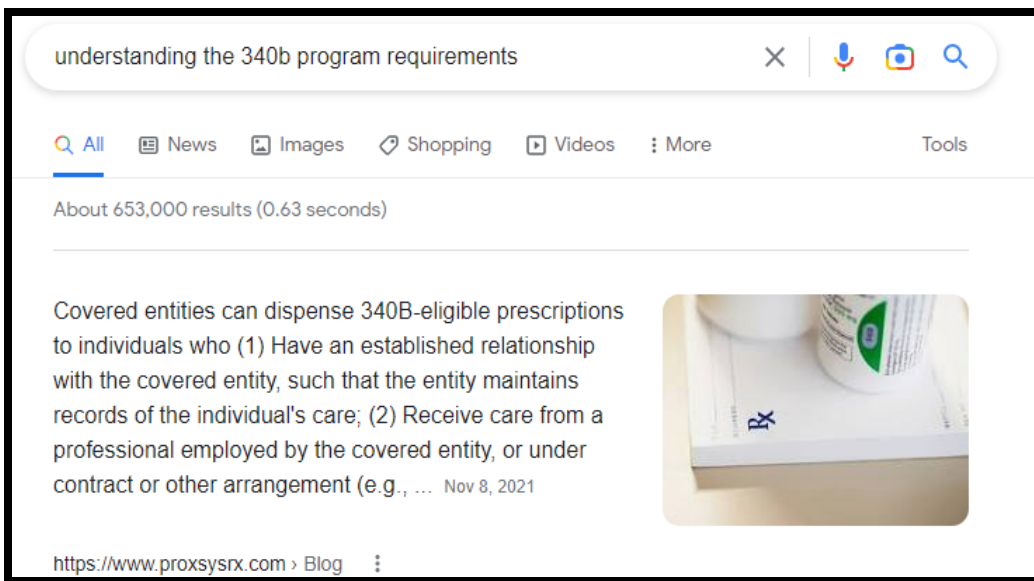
understanding the 340b program requirements

All News Images Shopping Videos More Tools

About 653,000 results (0.63 seconds)

Covered entities can dispense 340B-eligible prescriptions to individuals who (1) Have an established relationship with the covered entity, such that the entity maintains records of the individual's care; (2) Receive care from a professional employed by the covered entity, or under contract or other arrangement (e.g., ... Nov 8, 2021

Rx

https://www.proxsysrx.com › Blog